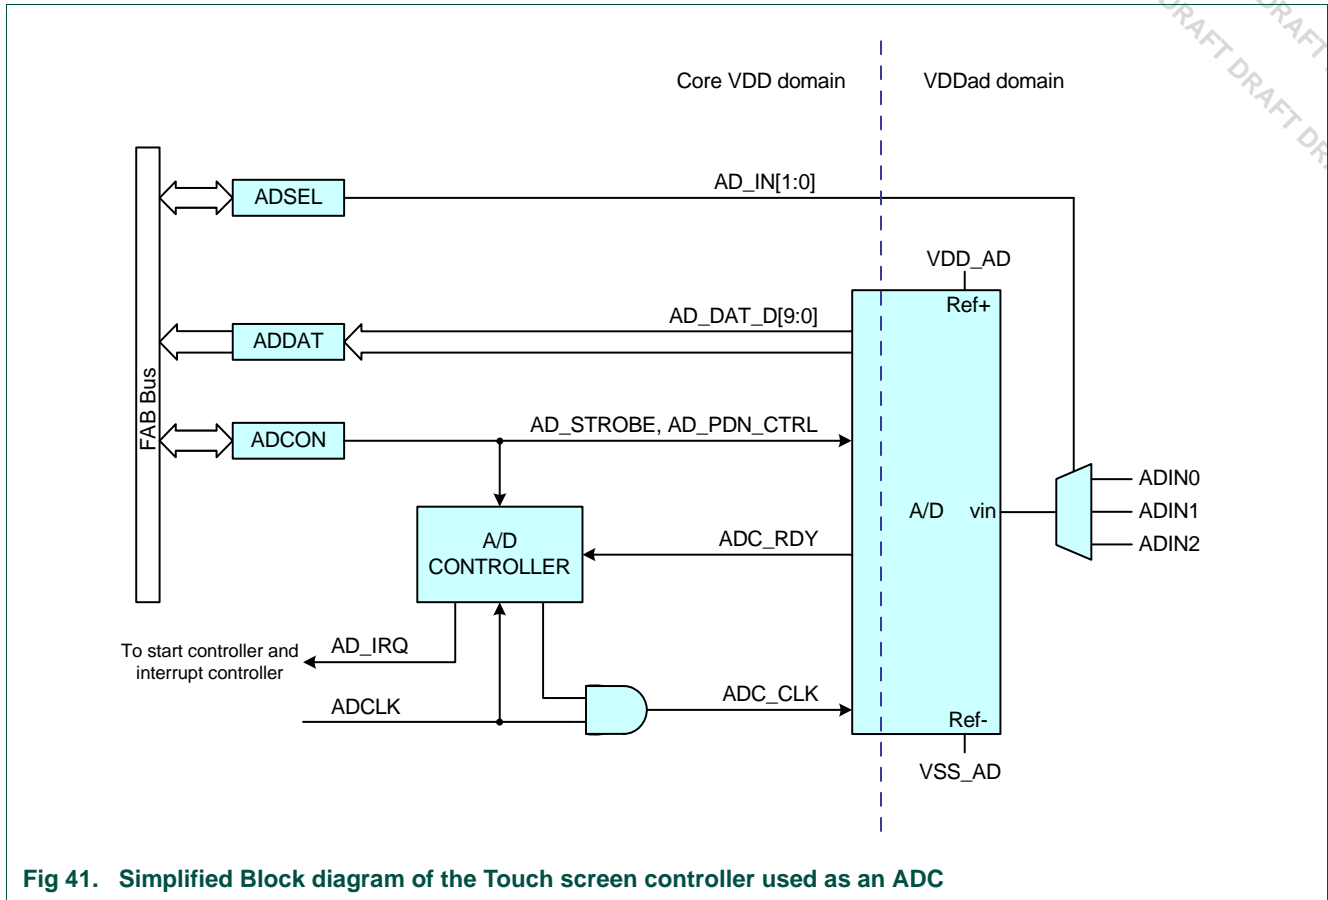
DRAFT DRAFT DRAFT DRAFT DR

Core VDD domain

VDDad domain

FAB Bus

ADSEL

AD_IN[1:0]

VDD_AD

Ref+

ADDAT

AD_DAT_D[9:0]

ADCON

AD_STROBE, AD_PDN_CTRL

ADIN0

A/D

vin

ADIN1

ADIN2

A/D CONTROLLER

ADC_RDY

To start controller and interrupt controller

AD_IRQ

ADCLK

ADC_CLK

Ref-

VSS_AD

Fig 41. Simplified Block diagram of the Touch screen controller used as an ADC